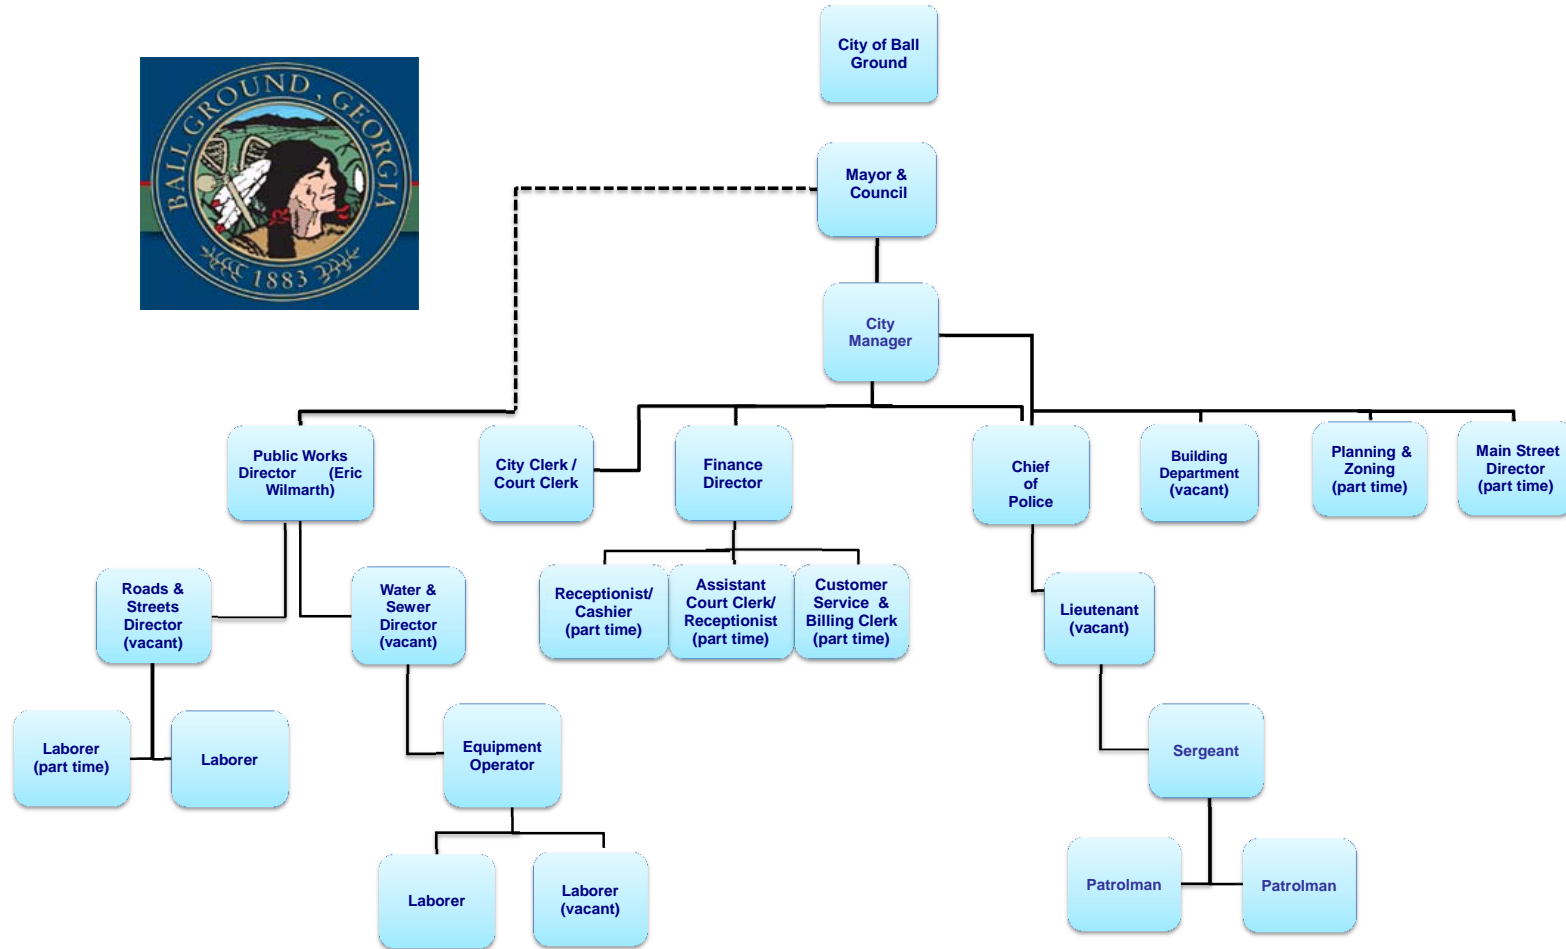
BALL GROUND, GEORGIA
1883

City of Ball Ground

Mayor & Council

City Manager

Public Works Director (Eric Wilmarth)

City Clerk / Court Clerk

Finance Director

Chief of Police

Building Department (vacant)

Planning & Zoning (part time)

Main Street Director (part time)

Roads & Streets Director (vacant)

Water & Sewer Director (vacant)

Receptionist/ Cashier (part time)

Assistant Court Clerk/ Receptionist (part time)

Customer Service & Billing Clerk (part time)

Lieutenant (vacant)

Laborer (part time)

Laborer

Equipment Operator

Sergeant

Laborer

Laborer (vacant)

Patrolman

Patrolman